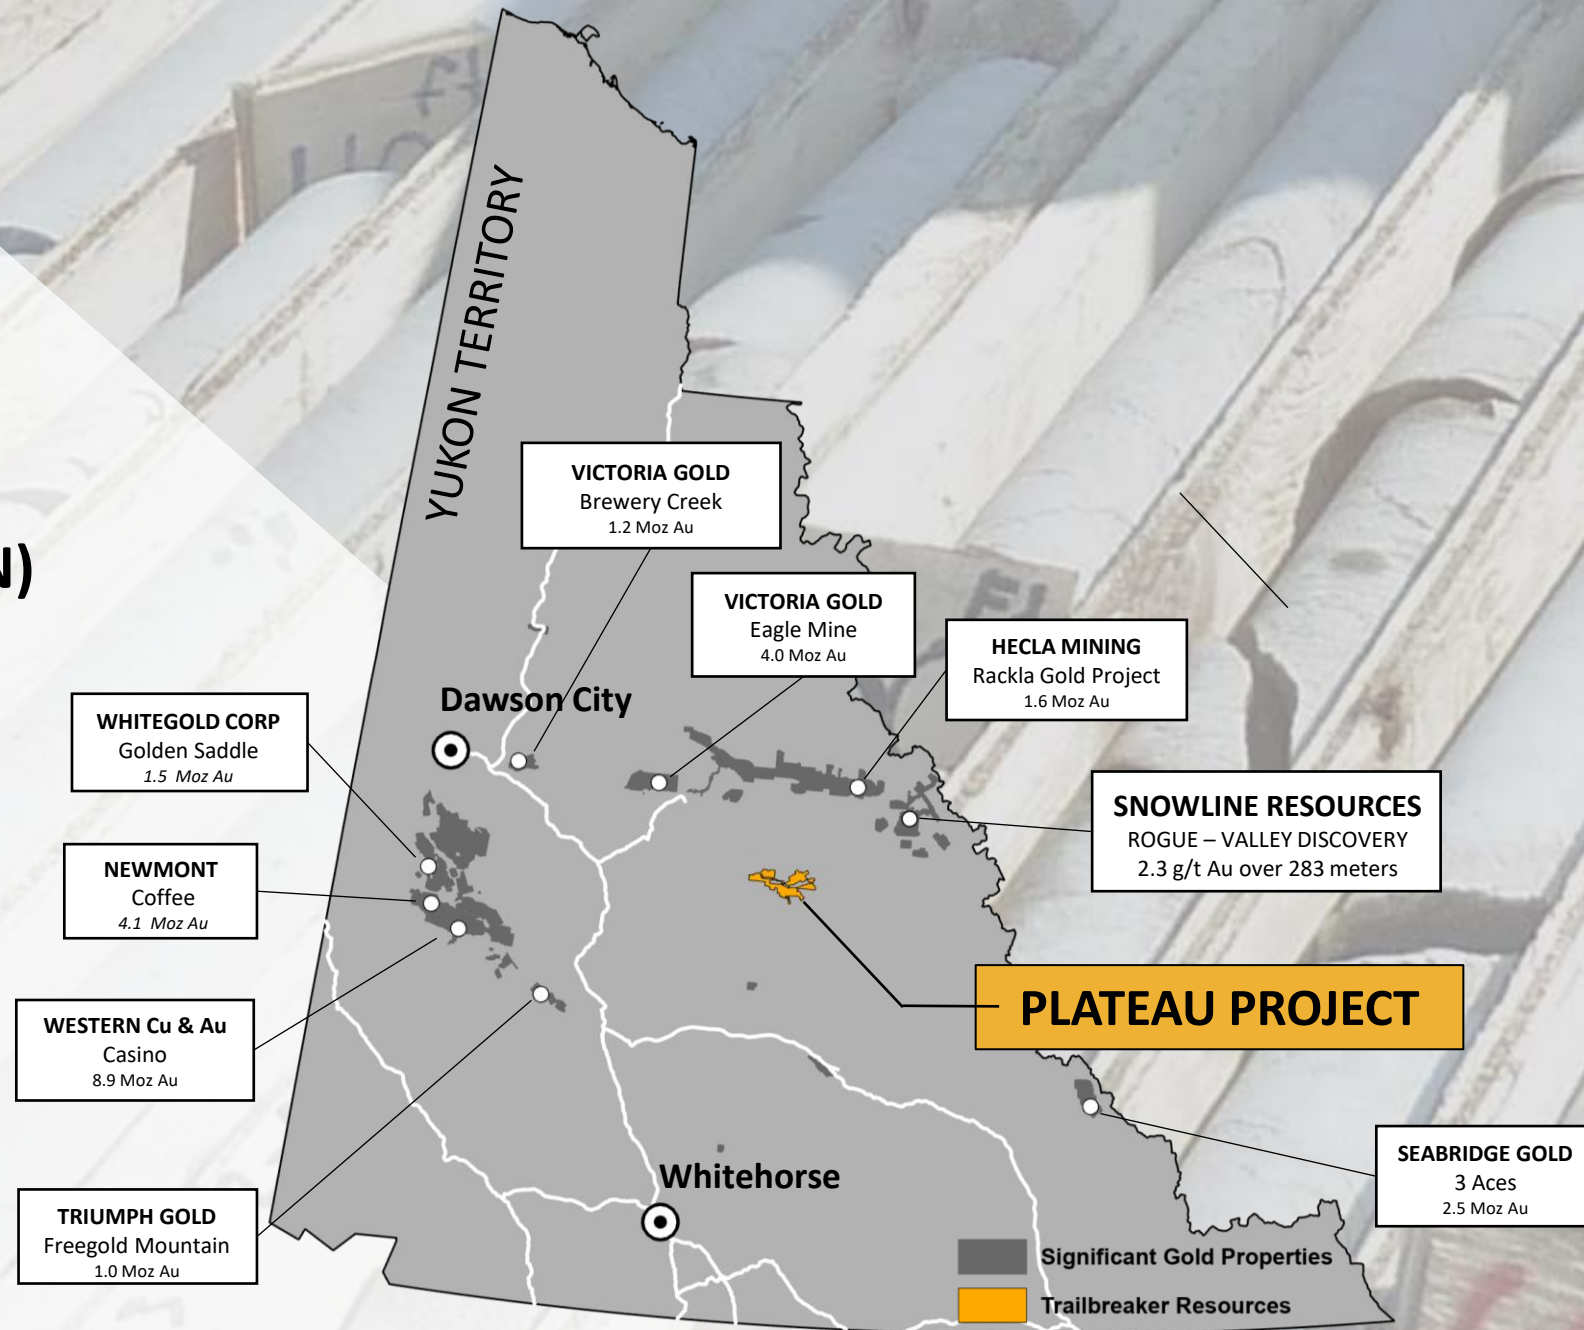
N)

YUKON TERRITORY

VICTORIA GOLD
Brewery Creek
1.2 Moz Au

VICTORIA GOLD
Eagle Mine
4.0 Moz Au

HECLA MINING
Rackla Gold Project
1.6 Moz Au

Dawson City

WHITEGOLD CORP
Golden Saddle
1.5 Moz Au

SNOWLINE RESOURCES
ROGUE – VALLEY DISCOVERY
2.3 g/t Au over 283 meters

NEWMONT
Coffee
4.1 Moz Au

PLATEAU PROJECT

WESTERN Cu & Au
Casino
8.9 Moz Au

SEABRIDGE GOLD
3 Aces
2.5 Moz Au

Whitehorse

TRIUMPH GOLD
Freegold Mountain
1.0 Moz Au

Significant Gold Properties
Trailbreaker Resources